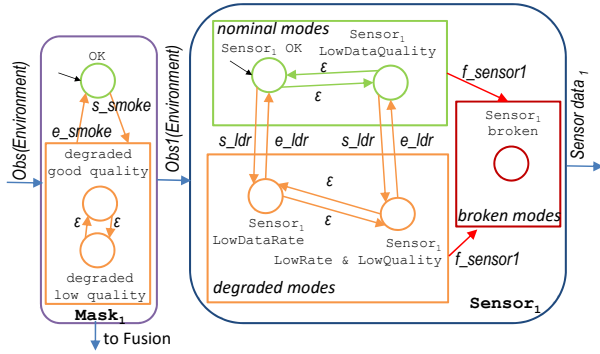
Obs(Environment)

OK
s_smoke
e_smoke
degraded good quality
ε
ε
degraded low quality
Mask$_1$
to Fusion

Obs1(Environment)

nominal modes
Sensor$_1$ OK
Sensor$_1$ LowDataQuality
ε
ε
s_ldr
e_ldr
s_ldr
e_ldr
ε
ε
Sensor$_1$ LowDataRate
Sensor$_1$ LowRate & LowQuality
degraded modes

f_sensor1
Sensor$_1$ broken
broken modes
f_sensor1
Sensor$_1$

Sensor data $_1$